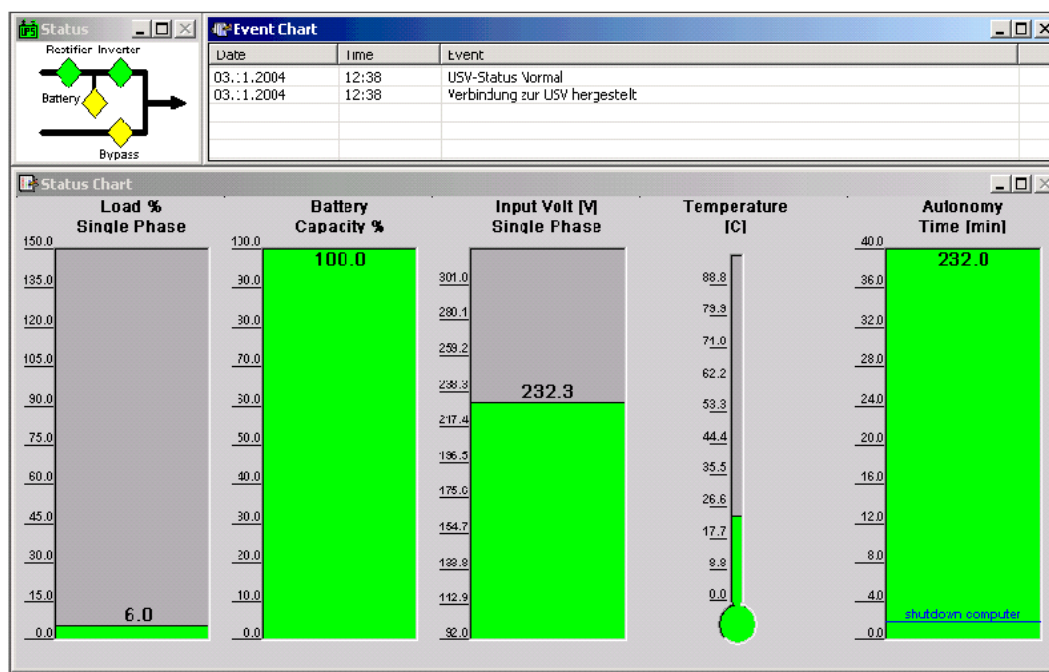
Status

Rectifier Inverter

Battery

Bypass

Event Chart

| Date | Time | Event |
|---|---|---|
| 03.:1.2004 | 12:38 | USV-Status Normal |
| 03.:1.2004 | 12:38 | Verbindung zur USV hergestellt |

Status Chart

Load % Single Phase

150.0
135.0
120.0
105.0
90.0
75.0
60.0
45.0
30.0
15.0
0.0

6.0

Battery Capacity %

100.0
90.0
80.0
70.0
60.0
50.0
40.0
30.0
20.0
10.0
0.0

100.0

Input Volt [V] Single Phase

301.0
280.1
259.2
238.3
217.4
196.5
175.6
154.7
133.8
112.9
92.0

232.3

Temperature [C]

88.8
79.9
71.0
62.2
53.3
44.4
35.5
26.6
17.7
8.8
0.0

Autonomy Time [min]

40.0
36.0
32.0
28.0
24.0
20.0
16.0
12.0
8.0
4.0
0.0

232.0

shutdown computer